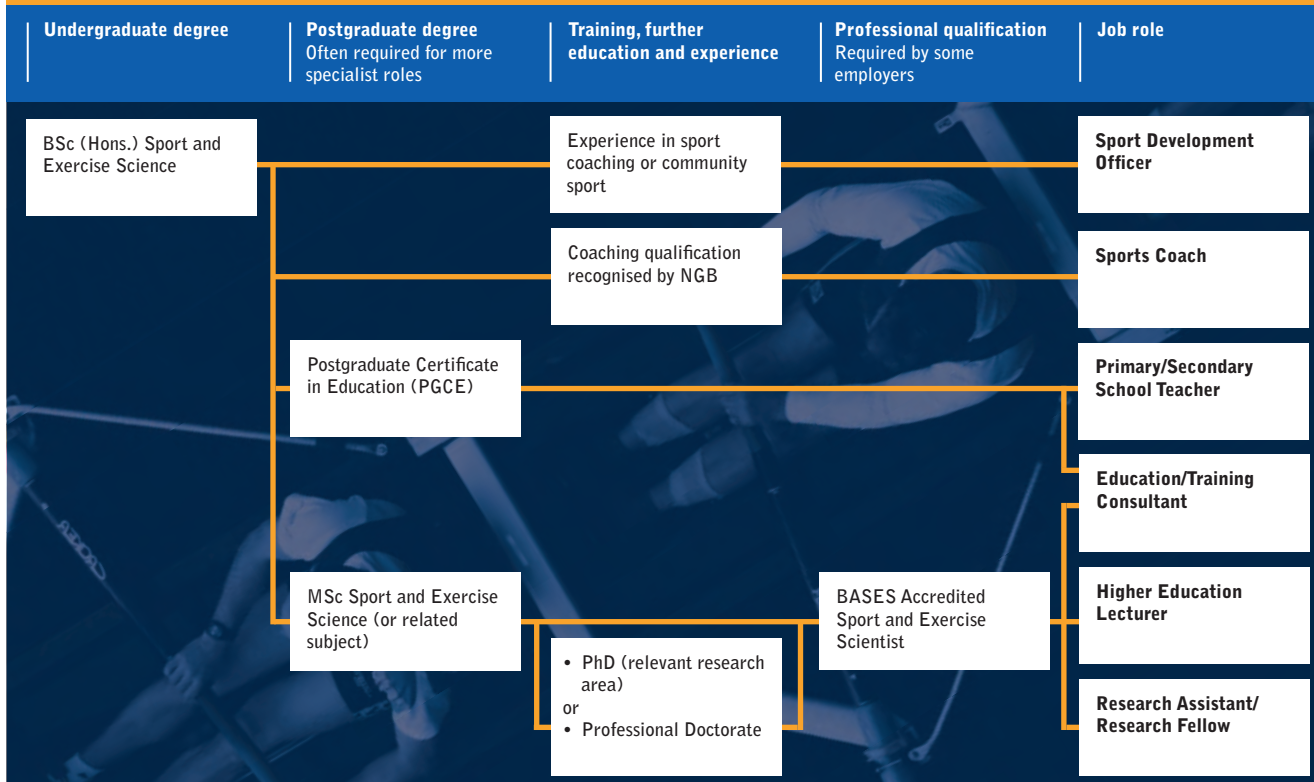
Undergraduate degree

Postgraduate degree
Often required for more specialist roles

Training, further education and experience

Professional qualification
Required by some employers

Job role

BSc (Hons.) Sport and Exercise Science

Experience in sport coaching or community sport

Sport Development Officer

Coaching qualification recognised by NGB

Sports Coach

Postgraduate Certificate in Education (PGCE)

Primary/Secondary School Teacher

Education/Training Consultant

MSc Sport and Exercise Science (or related subject)

BASES Accredited Sport and Exercise Scientist

Higher Education Lecturer

• PhD (relevant research area)
or
• Professional Doctorate

Research Assistant/ Research Fellow